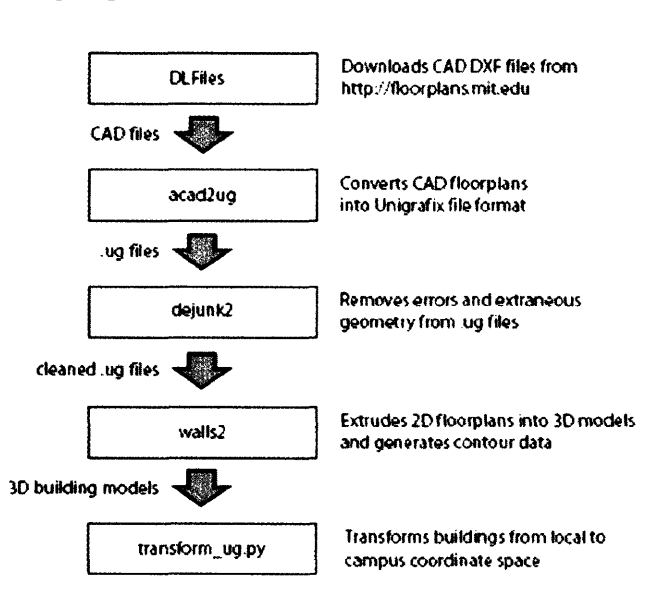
DLFiles

Downloads CAD DXF files from http://floorplans.mit.edu

CAD files

acad2ug

Converts CAD floorplans into Unigrafix file format

.ug files

dejunk2

Removes errors and extraneous geometry from .ug files

cleaned .ug files

walls2

Extrudes 2D floorplans into 3D models and generates contour data

3D building models

transform_ug.py

Transforms buildings from local to campus coordinate space